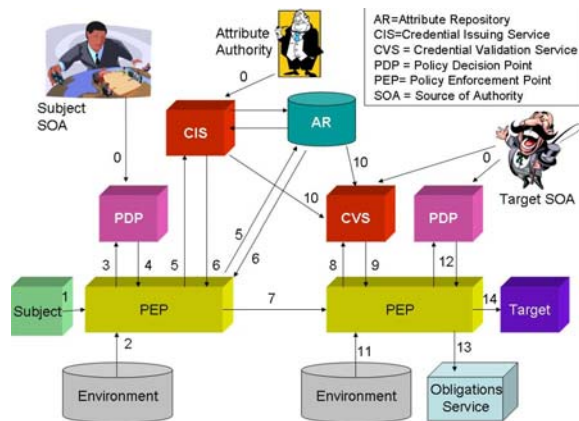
AR=Attribute Repository
CIS=Credential Issuing Service
CVS = Credential Validation Service
PDP = Policy Decision Point
PEP= Policy Enforcement Point
SOA = Source of Authority

Attribute Authority

Subject SOA

0

CIS

AR

10

0

Target SOA

0

PDP

10

CVS

PDP

5

6

3

4

5

6

8

9

12

Subject

1

PEP

7

PEP

14

Target

2

11

13

Environment

Environment

Obligations Service